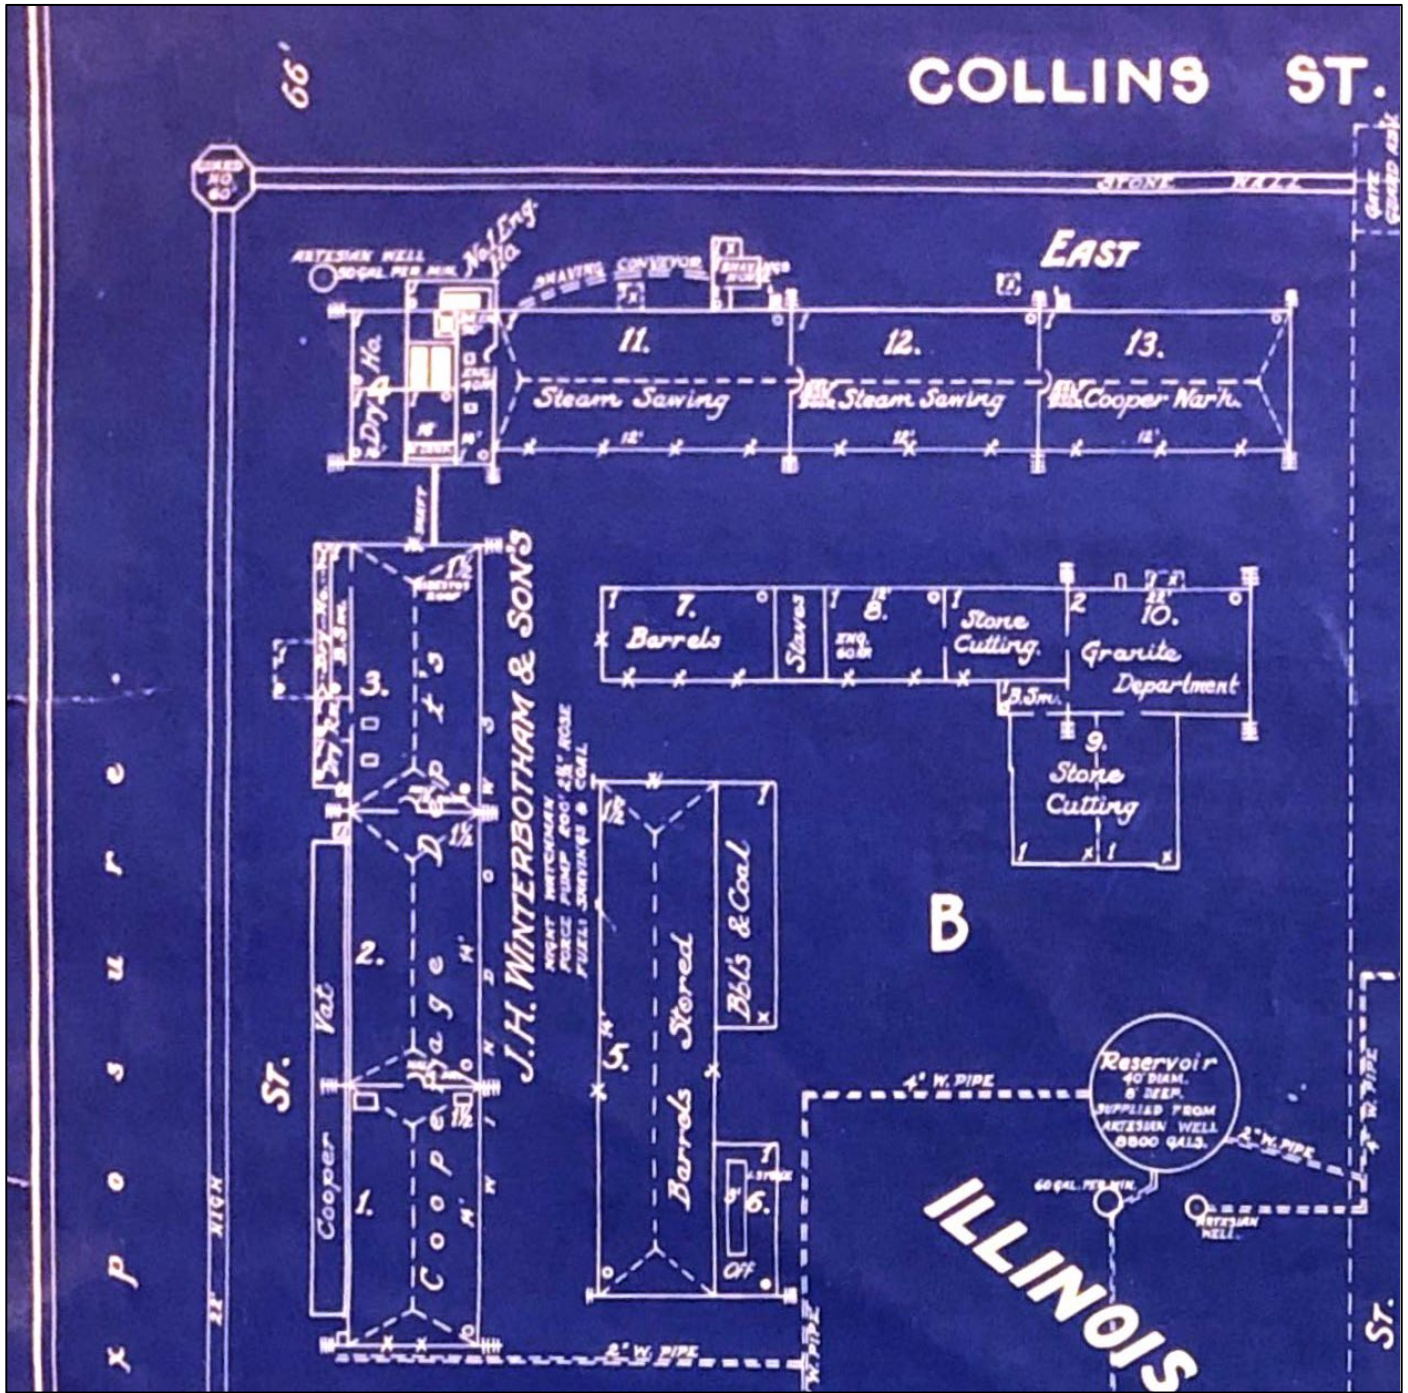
66'

COLLINS ST.

GUARD NO. 60

STONE WALL

GATE GUARD

ARTESIAN WELL 50 GAL. PER MIN.

No 1 Eng. 10

SHAVING CONVEYOR

SHAVINGS

EAST

E

Dry Ho.

4

11.

12.

13.

Steam Sawing

Steam Sawing

Cooper War'h.

12'

12'

12'

J.H. WINTERBOTHAM & SONS

NIGHT WATCHMAN
FORCE PUMP 200' 2½" HOSE
FUEL: SHAVINGS & COAL

3.

Dry Ho.

B.Sm.

1½

Cooper Dep't's

Cooperage

D

W

2.

1.

Cooper Vat

ST.

22' HIGH

xposure

7.
Barrels

Staves

8.

Stone Cutting

2

10.
Granite Department

B.Sm.

9.
Stone Cutting

5.

Barrels Stored

Bbls & Coal

6.

Off.

B

Reservoir
40' DIAM.
8' DEEP.
SUPPLIED FROM ARTESIAN WELL
8800 GALS.

4" W. PIPE

4" W. PIPE

4" W. PIPE

60 GAL. PER MIN.

ARTESIAN WELL

ILLINOIS

ST.